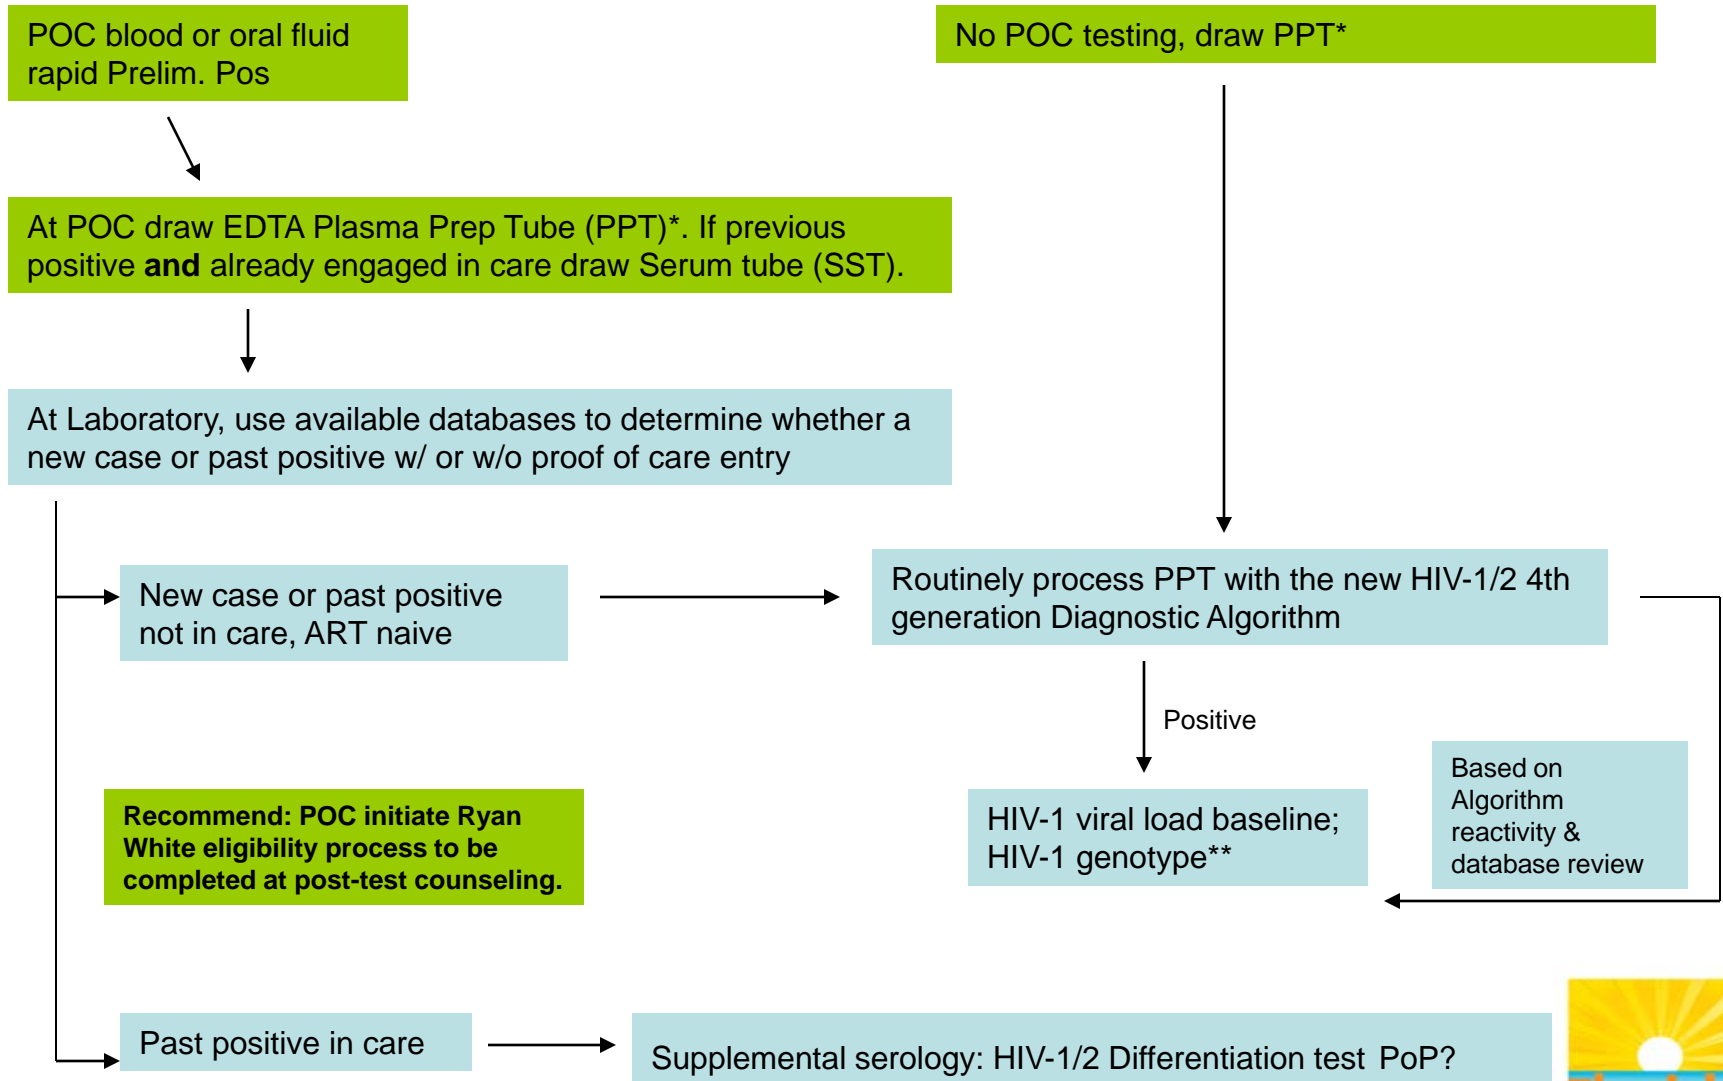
POC blood or oral fluid rapid Prelim. Pos

No POC testing, draw PPT*

At POC draw EDTA Plasma Prep Tube (PPT)*. If previous positive **and** already engaged in care draw Serum tube (SST).

At Laboratory, use available databases to determine whether a new case or past positive w/ or w/o proof of care entry

New case or past positive not in care, ART naive

Routinely process PPT with the new HIV-1/2 4th generation Diagnostic Algorithm

Positive

Based on Algorithm reactivity & database review

Recommend: POC initiate Ryan White eligibility process to be completed at post-test counseling.

HIV-1 viral load baseline; HIV-1 genotype**

Past positive in care

Supplemental serology: HIV-1/2 Differentiation test PoP?